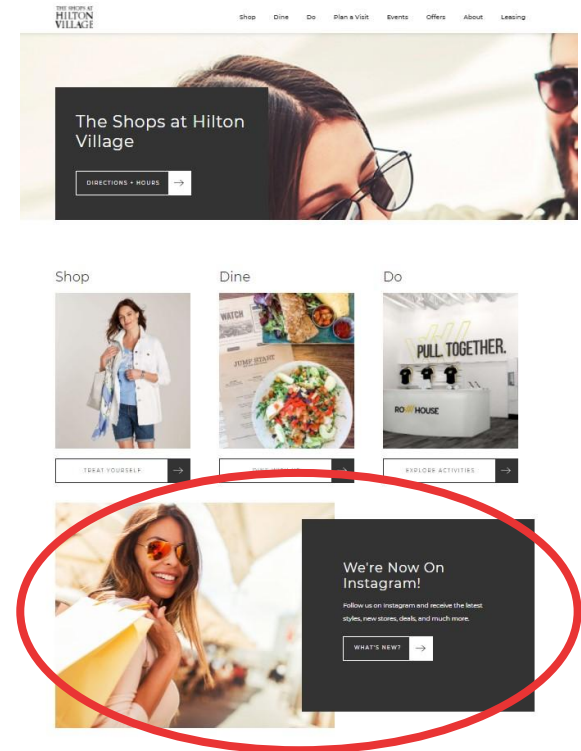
THE SHOPS AT HILTON VILLAGE

Shop Dine Do Plan a Visit Events Offers About Leasing

The Shops at Hilton Village

DIRECTIONS + HOURS

Shop

Dine

Do

WATCH

JUMP START

PULL. TOGETHER.

ROW HOUSE

TREAT YOURSELF

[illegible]

EXPLORE ACTIVITIES

We're Now On Instagram!

Follow us on Instagram and receive the latest styles, new stores, deals, and much more.

WHAT'S NEW?